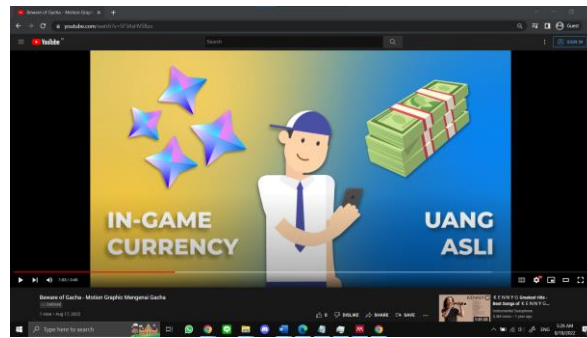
Beware of Gacha - Motion Graph ×

youtube.com/watch?v=5F5RaHWSBzo

YouTube

Search

SIGN IN

IN-GAME CURRENCY

UANG ASLI

7:03 / 0:46

Beware of Gacha - Motion Graphic Mengenai Gacha

1 view • Aug 17, 2022

0 DISLIKE SHARE SAVE

K E N N Y G Greatest Hits - Best Songs of K E N N Y G

Instrumental Saxophone

Type here to search

5:28 AM
8/18/2022

ENG